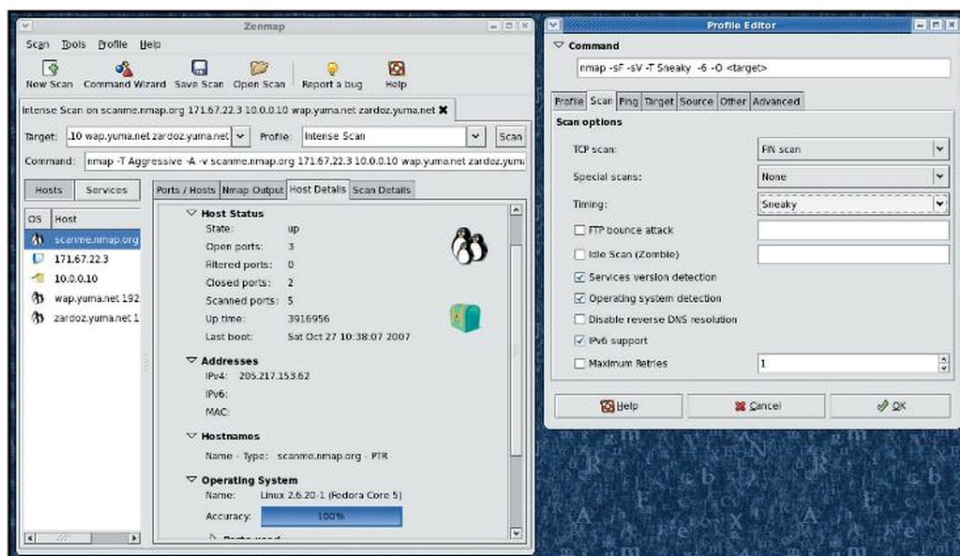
Zenmap

Scan Tools Profile Help

New Scan Command Wizard Save Scan Open Scan Report a bug Help

Intense Scan on scanme.nmap.org 171.67.22.3 10.0.0.10 wap.yuma.net zardoz.yuma.net

Target: .10 wap.yuma.net zardoz.yuma.net Profile: Intense Scan Scan

Command: nmap -T Aggressive -A -v scanme.nmap.org 171.67.22.3 10.0.0.10 wap.yuma.net zardoz.yum

Hosts Services

OS Host
scanme.nmap.org
171.67.22.3
10.0.0.10
wap.yuma.net 192
zardoz.yuma.net 1

Ports / Hosts Nmap Output Host Details Scan Details

Host Status
State: up
Open ports: 3
Filtered ports: 0
Closed ports: 2
Scanned ports: 5
Up time: 3916956
Last boot: Sat Oct 27 10:38:07 2007

Addresses
IPv4: 205.217.153.62
IPv6:
MAC:

Hostnames
Name - Type: scanme.nmap.org - PTR

Operating System
Name: Linux 2.6.20-1 (Fedora Core 5)
Accuracy: 100%

Profile Editor

Command
nmap -sF -sV -T Sneaky -6 -O <target>

Profile Scan Ping Target Source Other Advanced

Scan options
TCP scan: FIN scan
Special scans: None
Timing: Sneaky
FTP bounce attack
Idle Scan (Zombie)
Services version detection
Operating system detection
Disable reverse DNS resolution
IPv6 support
Maximum Retries 1

Help Cancel OK